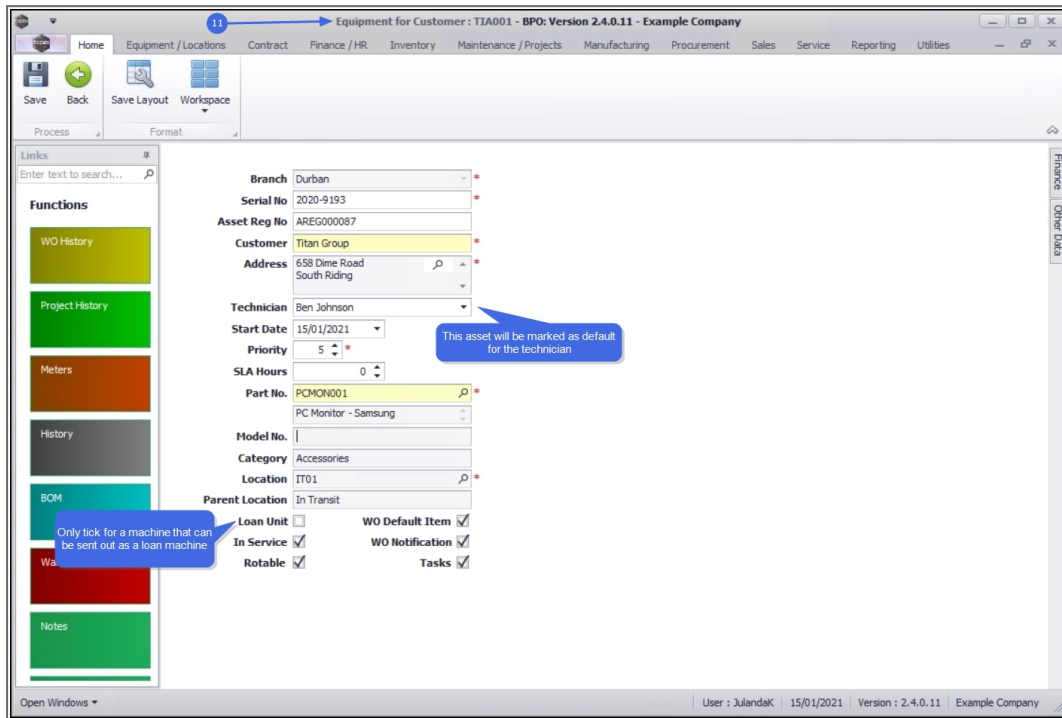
11

Equipment for Customer : TIA001 - BPO: Version 2.4.0.11 - Example Company

Home Equipment / Locations Contract Finance / HR Inventory Maintenance / Projects Manufacturing Procurement Sales Service Reporting Utilities

Save Back Save Layout Workspace

Process Format

Links

Enter text to search...

Functions

WO History

Project History

Meters

History

BOM

Wa

Notes

Finance

Other Data

Branch Durban

Serial No 2020-9193

Asset Reg No AREG000087

Customer Titan Group

Address 658 Dime Road South Riding

Technician Ben Johnson

This asset will be marked as default for the technician

Start Date 15/01/2021

Priority 5

SLA Hours 0

Part No. PCMON001

PC Monitor - Samsung

Model No.

Category Accessories

Location IT01

Parent Location In Transit

Only tick for a machine that can be sent out as a loan machine

Loan Unit

WO Default Item

In Service

WO Notification

Rotable

Tasks

Open Windows

User : JulandaK 15/01/2021 Version : 2.4.0.11 Example Company